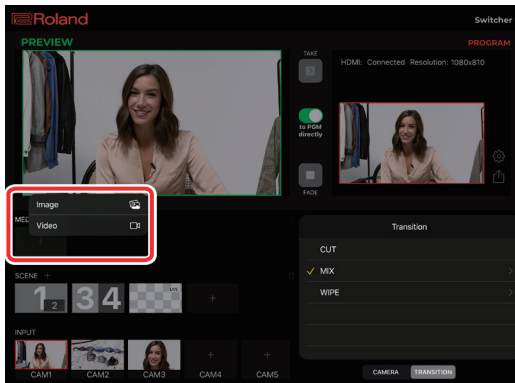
Roland

Switcher

PREVIEW

TAKE

PROGRAM

HDMI: Connected Resolution: 1080x810

to PGM directly

FADE

Image

Video

MED

SCENE +

1 2 3 4

+

INPUT

CAM1 CAM2 CAM3 CAM4 CAM5

Transition

CUT

MIX

WIPE

CAMERA

TRANSITION